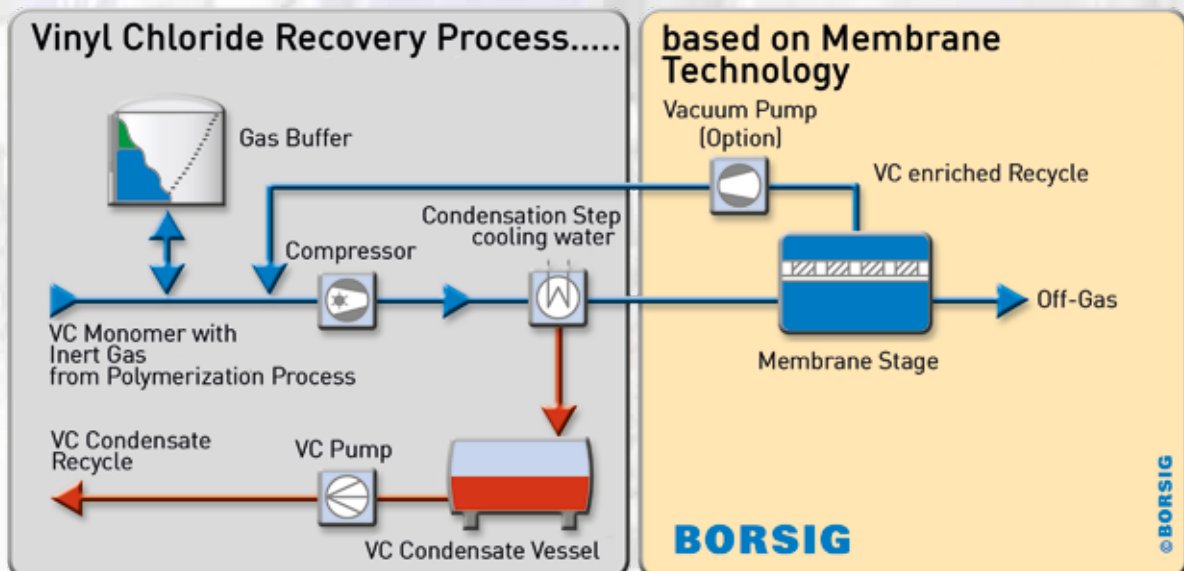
Vinyl Chloride Recovery Process.....

based on Membrane Technology

Gas Buffer

Vacuum Pump (Option)

VC enriched Recycle

Condensation Step cooling water

Compressor

Off-Gas

VC Monomer with Inert Gas from Polymerization Process

Membrane Stage

VC Condensate Recycle

VC Pump

VC Condensate Vessel

BORSIG

©BORSIG